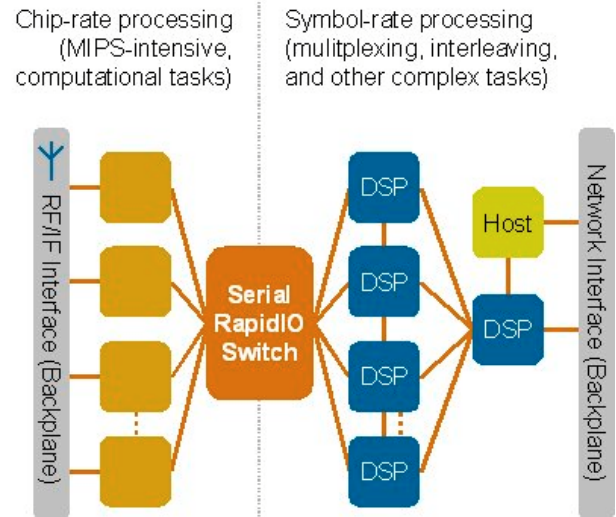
Chip-rate processing (MIPS-intensive, computational tasks)

Symbol-rate processing (mulitplexing, interleaving, and other complex tasks)

RF/IF Interface (Backplane)

Serial RapidIO Switch

DSP

DSP

DSP

DSP

Host

DSP

Network Interface (Backplane)